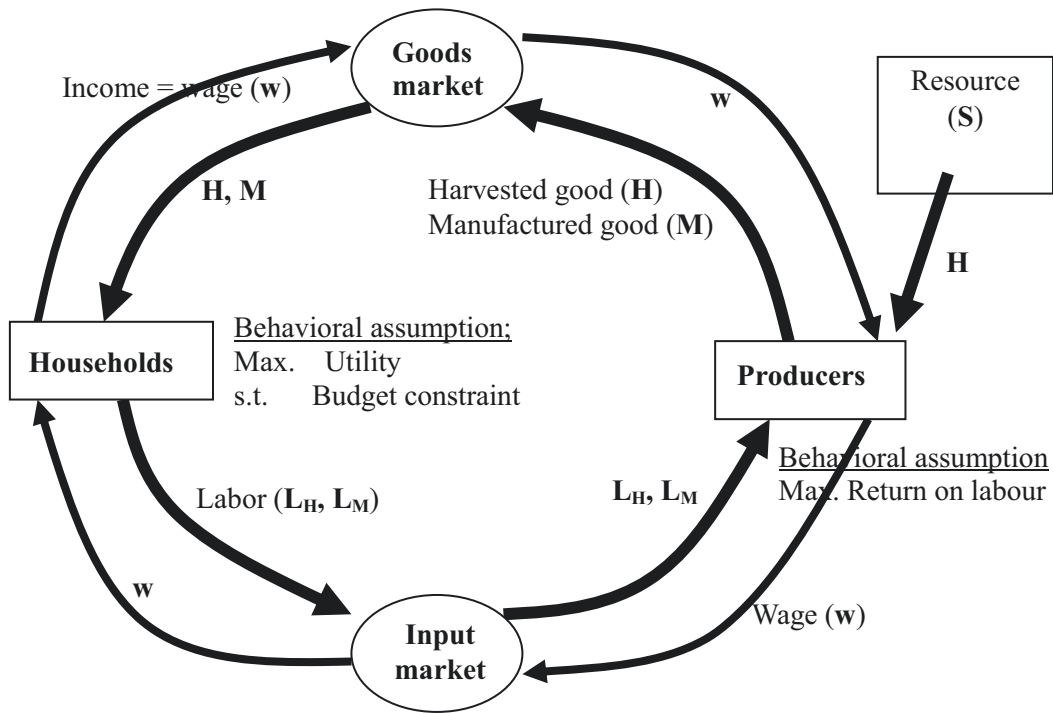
Goods market

Income = wage (**w**)

**w**

Resource (**S**)

**H, M**

Harvested good (**H**)
Manufactured good (**M**)

**H**

**Households**

Behavioral assumption;
Max. Utility
s.t. Budget constraint

**Producers**

Behavioral assumption
Max. Return on labour

Labor (**$L_H$, $L_M$**)

**$L_H$, $L_M$**

**w**

Wage (**w**)

**Input market**